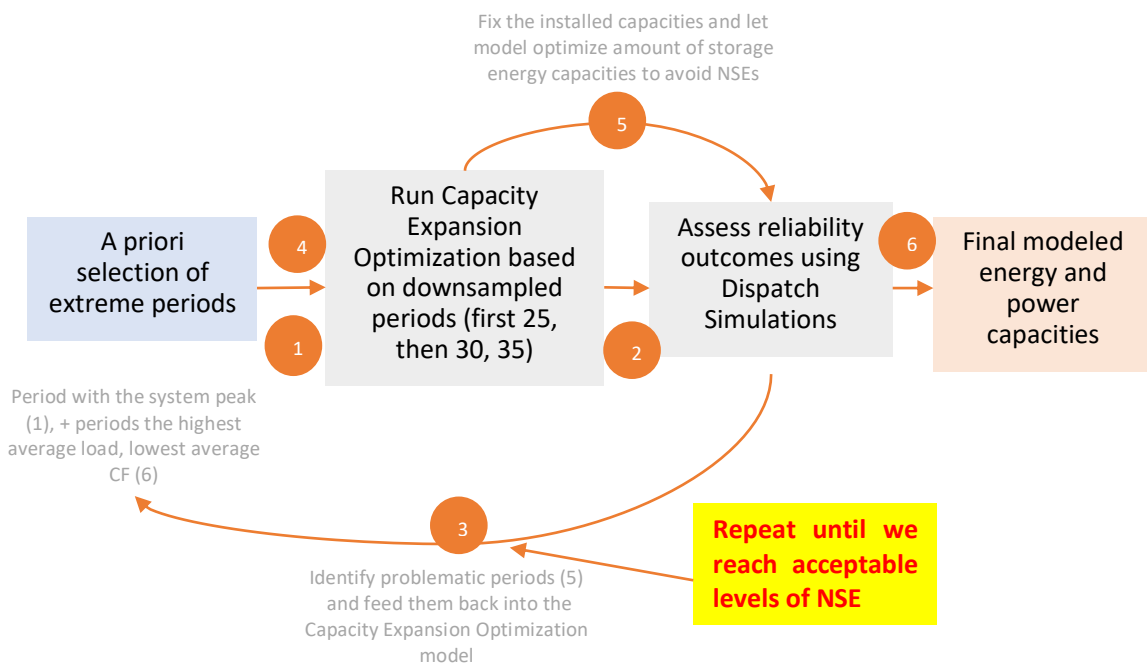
Fix the installed capacities and let model optimize amount of storage energy capacities to avoid NSEs

5

A priori selection of extreme periods

4

1

Run Capacity Expansion Optimization based on downsampled periods (first 25, then 30, 35)

2

Assess reliability outcomes using Dispatch Simulations

6

Final modeled energy and power capacities

Period with the system peak (1), + periods the highest average load, lowest average CF (6)

3

Repeat until we reach acceptable levels of NSE

Identify problematic periods (5) and feed them back into the Capacity Expansion Optimization model